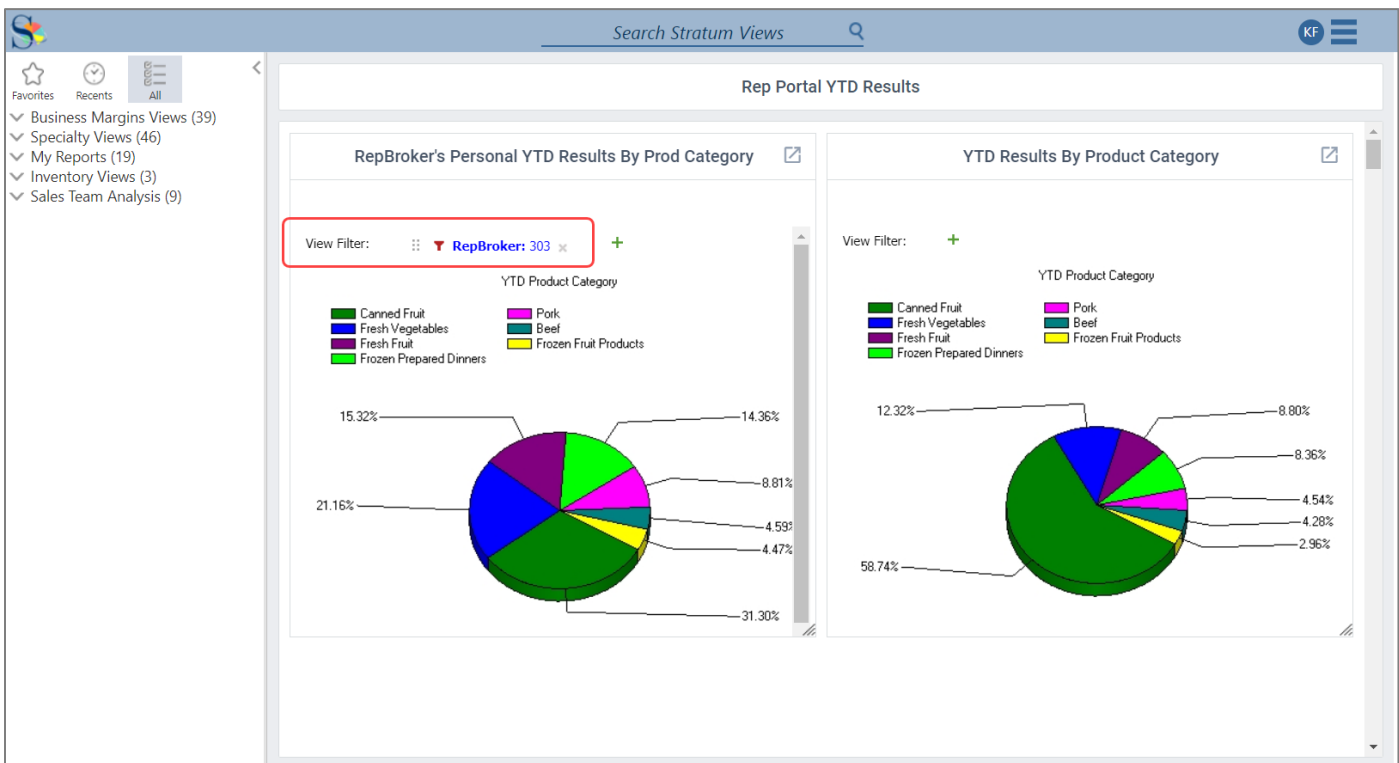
Search Stratum Views

KF

Favorites Recents All

Business Margins Views (39)
Specialty Views (46)
My Reports (19)
Inventory Views (3)
Sales Team Analysis (9)

Rep Portal YTD Results

RepBroker's Personal YTD Results By Prod Category

View Filter: RepBroker: 303

YTD Product Category

Canned Fruit
Fresh Vegetables
Fresh Fruit
Frozen Prepared Dinners
Pork
Beef
Frozen Fruit Products

15.32%
14.36%
8.81%
21.16%
4.59%
4.47%
31.30%

YTD Results By Product Category

View Filter:

YTD Product Category

Canned Fruit
Fresh Vegetables
Fresh Fruit
Frozen Prepared Dinners
Pork
Beef
Frozen Fruit Products

12.32%
8.80%
8.36%
4.54%
4.28%
2.96%
58.74%